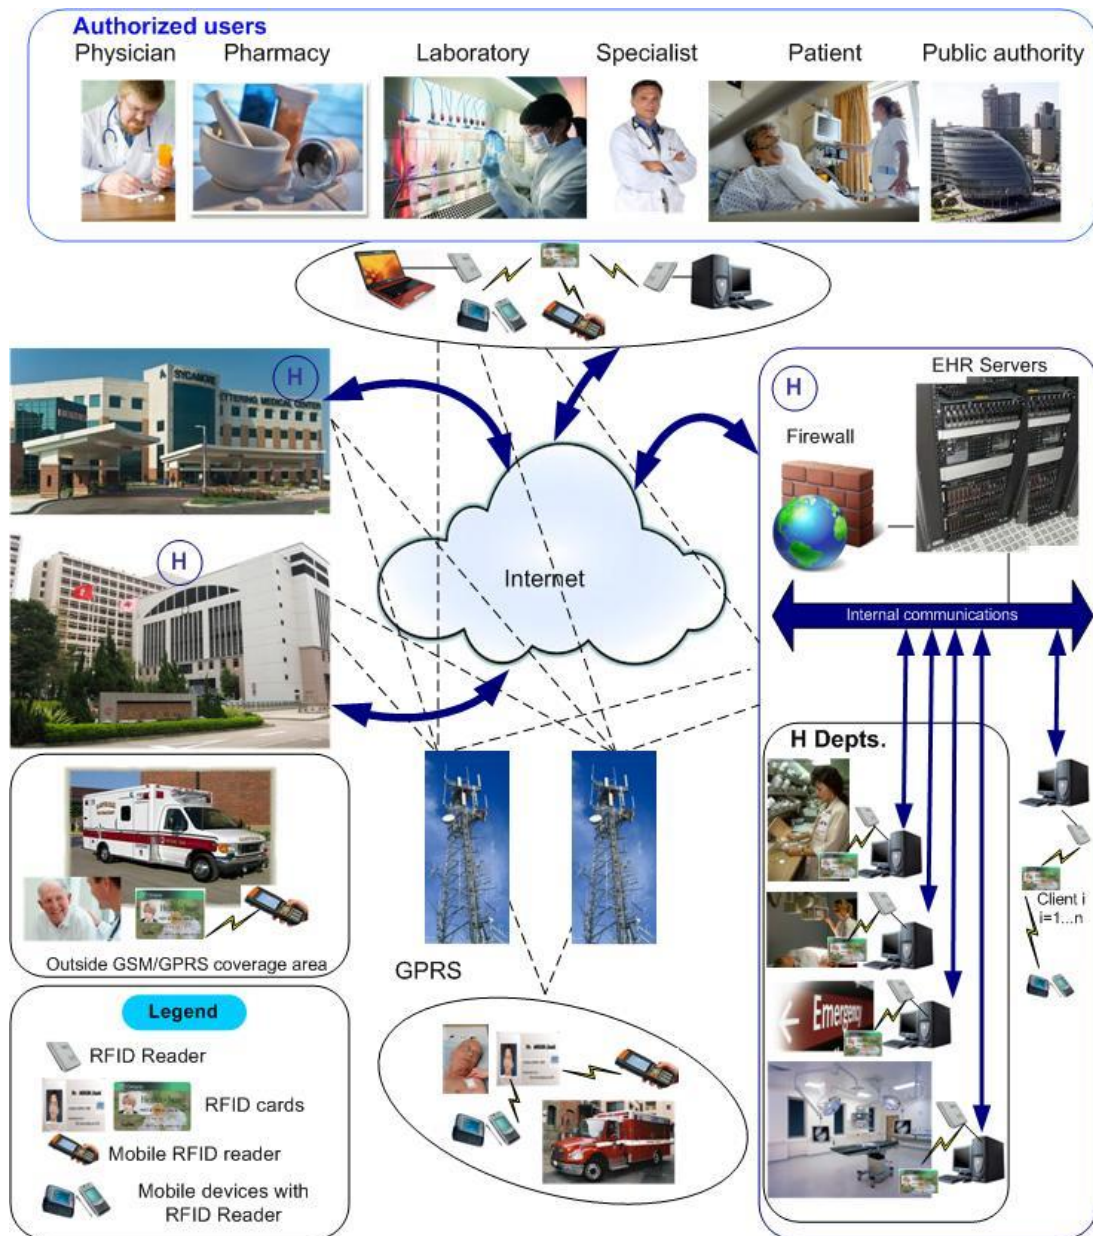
Authorized users
Physician Pharmacy Laboratory Specialist Patient Public authority

H

H
EHR Servers
Firewall

H

Internet

Internal communications

H Depts.

Client i
i=1...n

Emergency

Outside GSM/GPRS coverage area

GPRS

Legend
RFID Reader
RFID cards
Mobile RFID reader
Mobile devices with RFID Reader